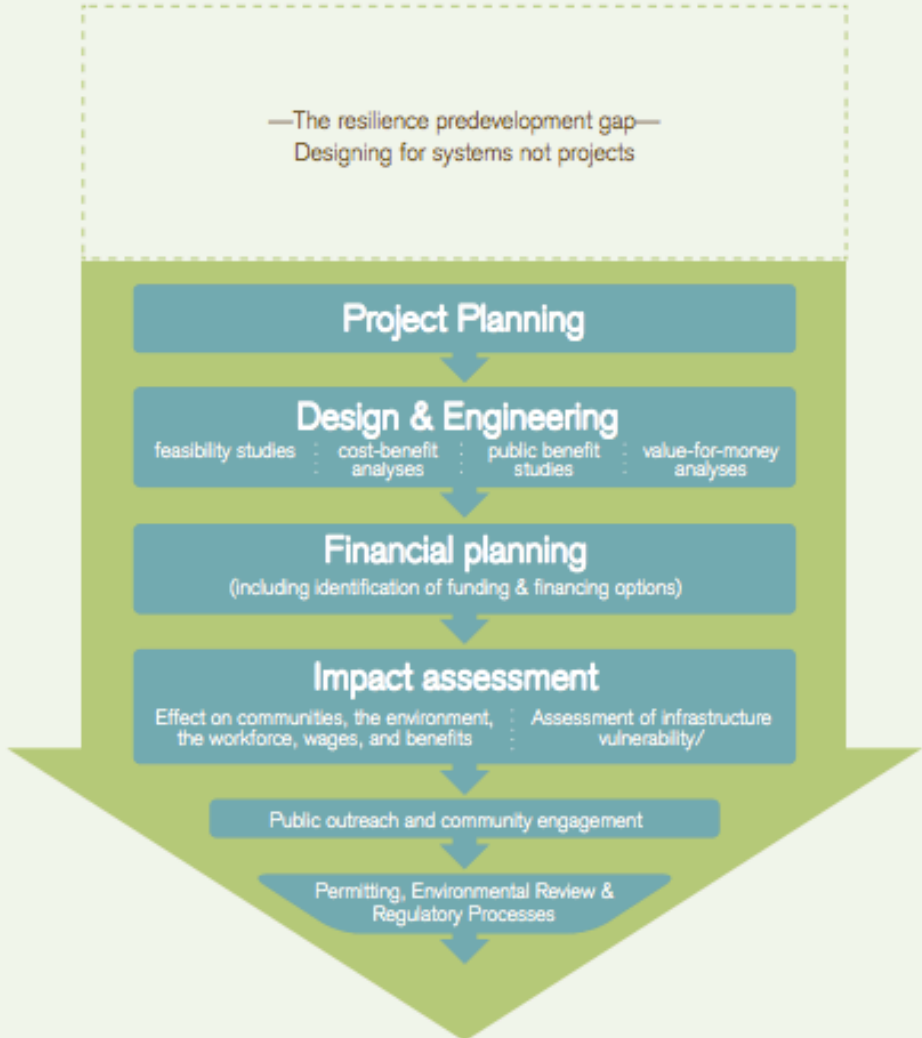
—The resilience predevelopment gap—
Designing for systems not projects

Project Planning

Design & Engineering

feasibility studies

cost-benefit analyses

public benefit studies

value-for-money analyses

Financial planning

(including identification of funding & financing options)

Impact assessment

Effect on communities, the environment, the workforce, wages, and benefits

Assessment of infrastructure vulnerability/

Public outreach and community engagement

Permitting, Environmental Review & Regulatory Processes